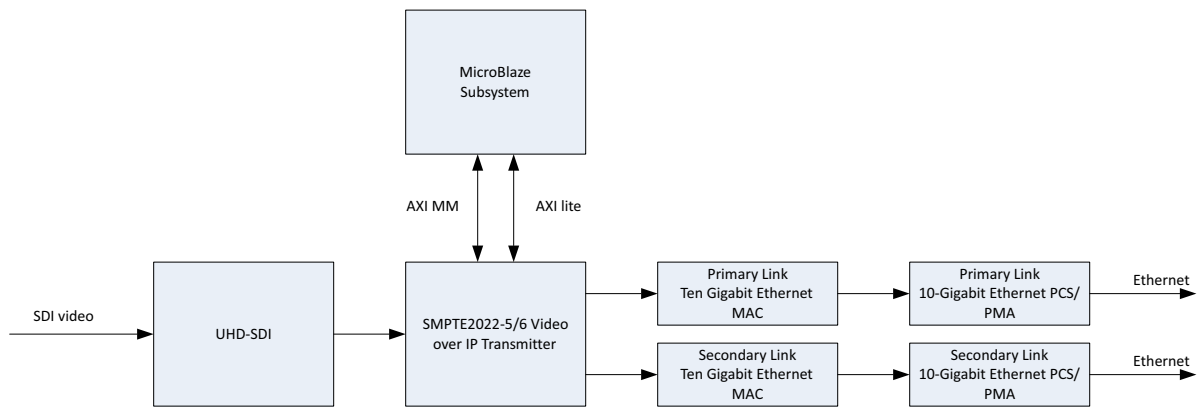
MicroBlaze Subsystem

AXI MM

AXI lite

SDI video

UHD-SDI

SMPTE2022-5/6 Video over IP Transmitter

Primary Link Ten Gigabit Ethernet MAC

Primary Link 10-Gigabit Ethernet PCS/ PMA

Ethernet

Secondary Link Ten Gigabit Ethernet MAC

Secondary Link 10-Gigabit Ethernet PCS/ PMA

Ethernet